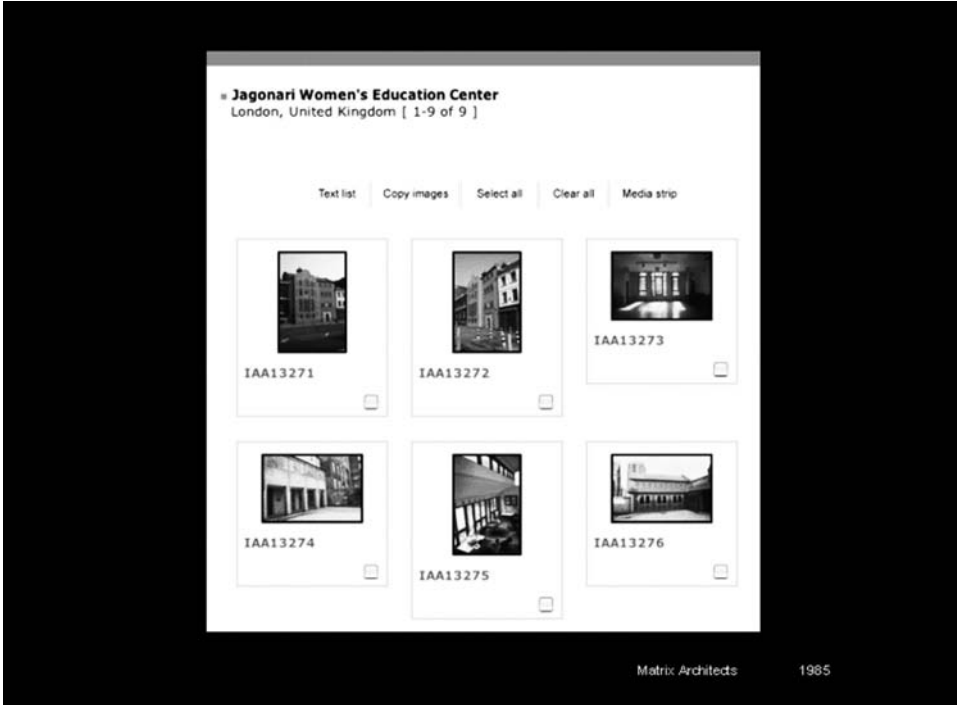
Jagonari Women's Education Center
London, United Kingdom [ 1-9 of 9 ]

Text list | Copy images | Select all | Clear all | Media strip

IAA13271

IAA13272

IAA13273

IAA13274

IAA13275

IAA13276

Matrix Architects 1985